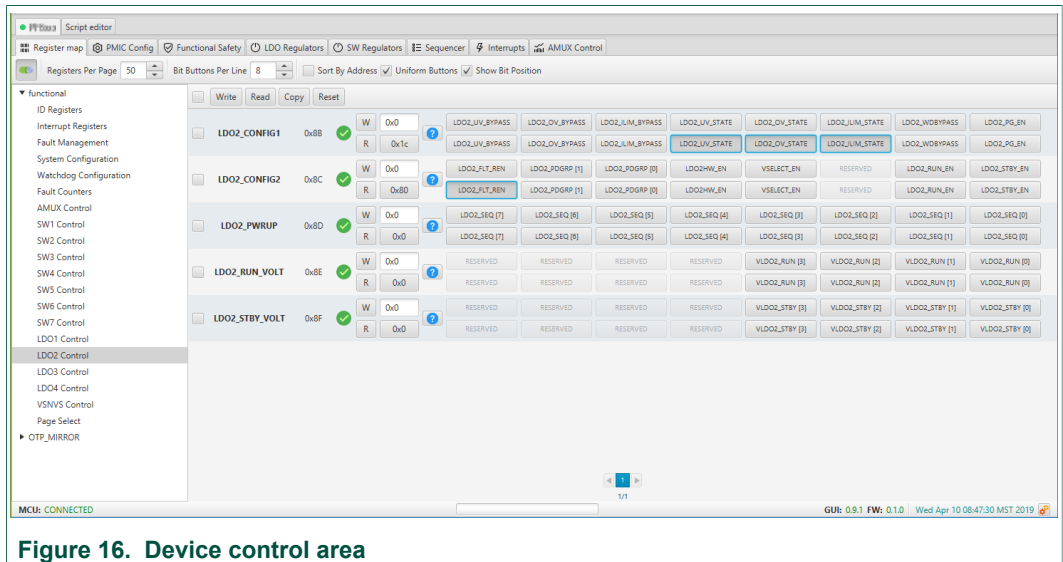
PF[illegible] | Script editor

Register map | PMIC Config | Functional Safety | LDO Regulators | SW Regulators | Sequencer | Interrupts | AMUX Control

Registers Per Page 50 | Bit Buttons Per Line 8 | Sort By Address | Uniform Buttons | Show Bit Position

▼ functional
ID Registers
Interrupt Registers
Fault Management
System Configuration
Watchdog Configuration
Fault Counters
AMUX Control
SW1 Control
SW2 Control
SW3 Control
SW4 Control
SW5 Control
SW6 Control
SW7 Control
LDO1 Control
LDO2 Control
LDO3 Control
LDO4 Control
VSNVS Control
Page Select
▶ OTP_MIRROR

Write | Read | Copy | Reset

| Register | Address | | Value | | | | | | | | |
|---|---|---|---|---|---|---|---|---|---|---|---|
| LDO2_CONFIG1 | 0x8B | W | 0x0 | LDO2_UV_BYPASS | LDO2_OV_BYPASS | LDO2_ILIM_BYPASS | LDO2_UV_STATE | LDO2_OV_STATE | LDO2_ILIM_STATE | LDO2_WDBYPASS | LDO2_PG_EN |
| | | R | 0x1c | LDO2_UV_BYPASS | LDO2_OV_BYPASS | LDO2_ILIM_BYPASS | LDO2_UV_STATE | LDO2_OV_STATE | LDO2_ILIM_STATE | LDO2_WDBYPASS | LDO2_PG_EN |
| LDO2_CONFIG2 | 0x8C | W | 0x0 | LDO2_FLT_REN | LDO2_PDGRP [1] | LDO2_PDGRP [0] | LDO2HW_EN | VSELECT_EN | RESERVED | LDO2_RUN_EN | LDO2_STBY_EN |
| | | R | 0x80 | LDO2_FLT_REN | LDO2_PDGRP [1] | LDO2_PDGRP [0] | LDO2HW_EN | VSELECT_EN | RESERVED | LDO2_RUN_EN | LDO2_STBY_EN |
| LDO2_PWRUP | 0x8D | W | 0x0 | LDO2_SEQ [7] | LDO2_SEQ [6] | LDO2_SEQ [5] | LDO2_SEQ [4] | LDO2_SEQ [3] | LDO2_SEQ [2] | LDO2_SEQ [1] | LDO2_SEQ [0] |
| | | R | 0x0 | LDO2_SEQ [7] | LDO2_SEQ [6] | LDO2_SEQ [5] | LDO2_SEQ [4] | LDO2_SEQ [3] | LDO2_SEQ [2] | LDO2_SEQ [1] | LDO2_SEQ [0] |
| LDO2_RUN_VOLT | 0x8E | W | 0x0 | RESERVED | RESERVED | RESERVED | RESERVED | VLDO2_RUN [3] | VLDO2_RUN [2] | VLDO2_RUN [1] | VLDO2_RUN [0] |
| | | R | 0x0 | RESERVED | RESERVED | RESERVED | RESERVED | VLDO2_RUN [3] | VLDO2_RUN [2] | VLDO2_RUN [1] | VLDO2_RUN [0] |
| LDO2_STBY_VOLT | 0x8F | W | 0x0 | RESERVED | RESERVED | RESERVED | RESERVED | VLDO2_STBY [3] | VLDO2_STBY [2] | VLDO2_STBY [1] | VLDO2_STBY [0] |
| | | R | 0x0 | RESERVED | RESERVED | RESERVED | RESERVED | VLDO2_STBY [3] | VLDO2_STBY [2] | VLDO2_STBY [1] | VLDO2_STBY [0] |

1
1/1

MCU: CONNECTED
GUI: 0.9.1 FW: 0.1.0 Wed Apr 10 08:47:30 MST 2019

Figure 16. Device control area